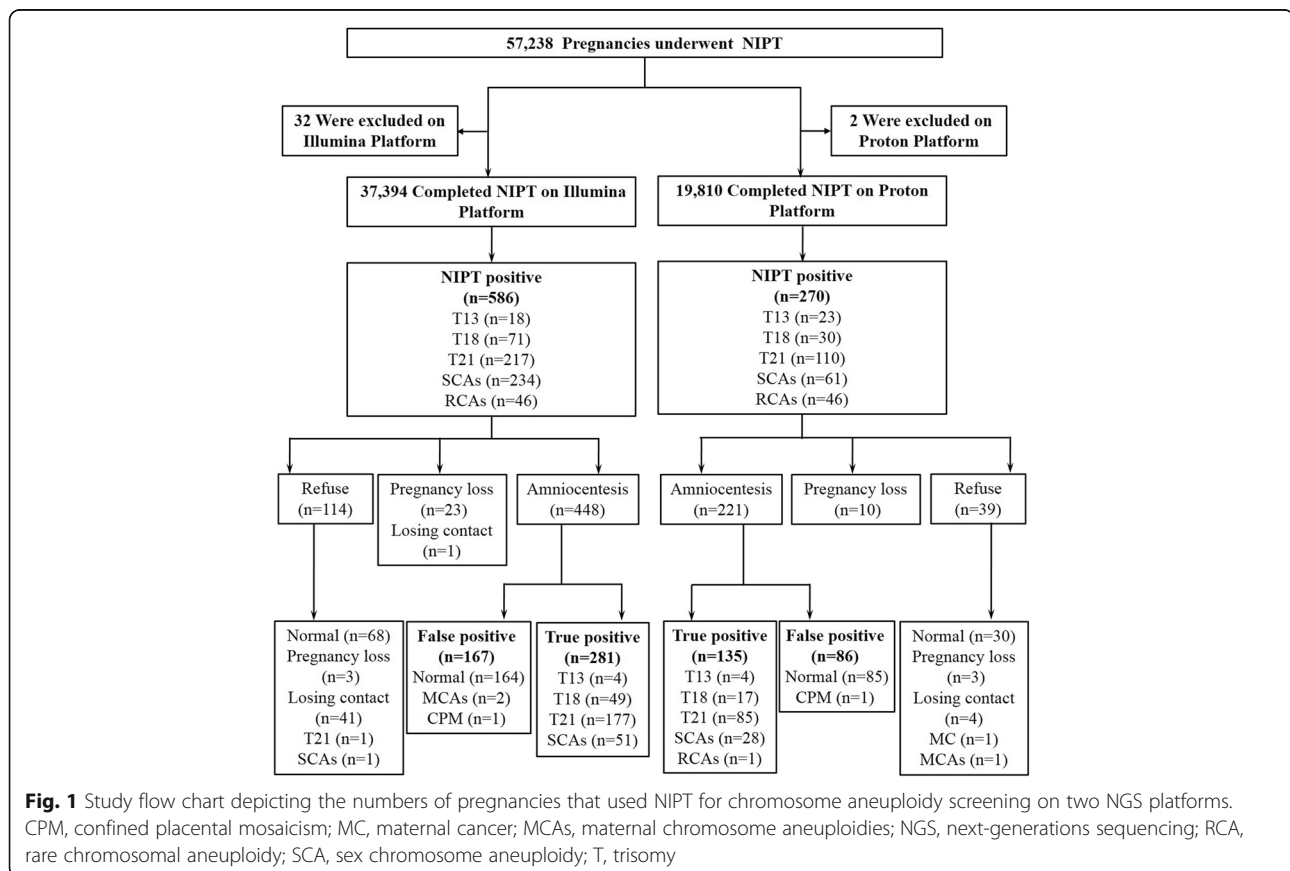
57,238 Pregnancies underwent NIPT

32 Were excluded on Illumina Platform

2 Were excluded on Proton Platform

37,394 Completed NIPT on Illumina Platform

19,810 Completed NIPT on Proton Platform

NIPT positive (n=586)
T13 (n=18)
T18 (n=71)
T21 (n=217)
SCAs (n=234)
RCAs (n=46)

NIPT positive (n=270)
T13 (n=23)
T18 (n=30)
T21 (n=110)
SCAs (n=61)
RCAs (n=46)

Refuse (n=114)

Pregnancy loss (n=23)
Losing contact (n=1)

Amniocentesis (n=448)

Amniocentesis (n=221)

Pregnancy loss (n=10)

Refuse (n=39)

Normal (n=68)
Pregnancy loss (n=3)
Losing contact (n=41)
T21 (n=1)
SCAs (n=1)

False positive (n=167)
Normal (n=164)
MCAs (n=2)
CPM (n=1)

True positive (n=281)
T13 (n=4)
T18 (n=49)
T21 (n=177)
SCAs (n=51)

True positive (n=135)
T13 (n=4)
T18 (n=17)
T21 (n=85)
SCAs (n=28)
RCAs (n=1)

False positive (n=86)
Normal (n=85)
CPM (n=1)

Normal (n=30)
Pregnancy loss (n=3)
Losing contact (n=4)
MC (n=1)
MCAs (n=1)

Fig. 1 Study flow chart depicting the numbers of pregnancies that used NIPT for chromosome aneuploidy screening on two NGS platforms. CPM, confined placental mosaicism; MC, maternal cancer; MCAs, maternal chromosome aneuploidies; NGS, next-generations sequencing; RCA, rare chromosomal aneuploidy; SCA, sex chromosome aneuploidy; T, trisomy